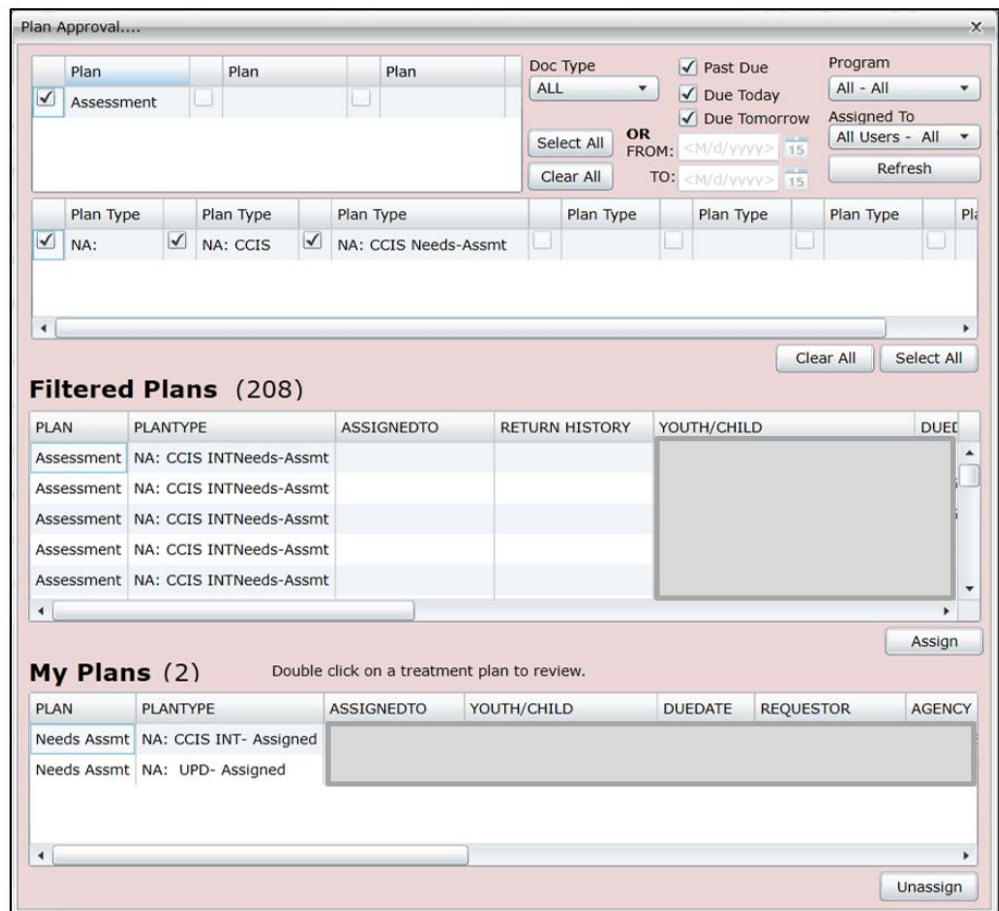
Plan Approval....

x

| | Plan | | Plan | | Plan |
|---|---|---|---|---|---|
| ☑ | Assessment | ☐ | | ☐ | |

Doc Type
ALL

Select All
Clear All

☑ Past Due
☑ Due Today
☑ Due Tomorrow

OR
FROM: <M/d/yyyy> 15
TO: <M/d/yyyy> 15

Program
All - All
Assigned To
All Users - All
Refresh

| | Plan Type | | Plan Type | | Plan Type | | Plan Type | | Plan Type | | Plan Type | | Pl |
|---|---|---|---|---|---|---|---|---|---|---|---|---|---|
| ☑ | NA: | ☑ | NA: CCIS | ☑ | NA: CCIS Needs-Assmt | ☐ | | ☐ | | ☐ | | ☐ | |

Clear All Select All

Filtered Plans (208)

| PLAN | PLANTYPE | ASSIGNEDTO | RETURN HISTORY | YOUTH/CHILD | DUED |
|---|---|---|---|---|---|
| Assessment | NA: CCIS INTNeeds-Assmt | | | | |
| Assessment | NA: CCIS INTNeeds-Assmt | | | | |
| Assessment | NA: CCIS INTNeeds-Assmt | | | | |
| Assessment | NA: CCIS INTNeeds-Assmt | | | | |
| Assessment | NA: CCIS INTNeeds-Assmt | | | | |

Assign

My Plans (2) Double click on a treatment plan to review.

| PLAN | PLANTYPE | ASSIGNEDTO | YOUTH/CHILD | DUEDATE | REQUESTOR | AGENCY |
|---|---|---|---|---|---|---|
| Needs Assmt | NA: CCIS INT- Assigned | | | | | |
| Needs Assmt | NA: UPD- Assigned | | | | | |

Unassign